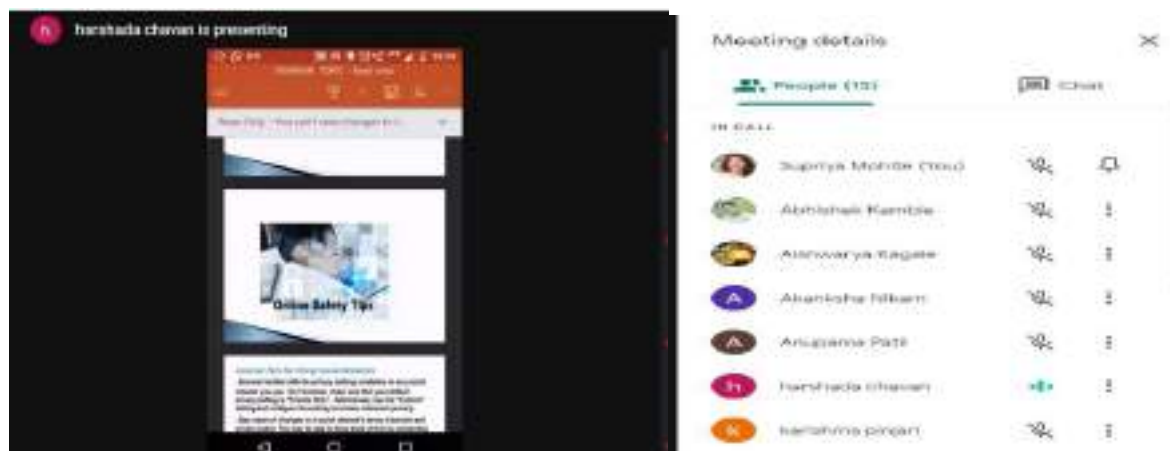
h harshada chavan is presenting

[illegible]

Online Safety Tips

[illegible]

Meeting details

People (15)

Chat

IN CALL

Supriya Mohite (You)

Abhishek Kamble

Aishwarya Kagale

A Akanksha Nikam

A Anupama Patil

h harshada chavan

K karishma pinjari